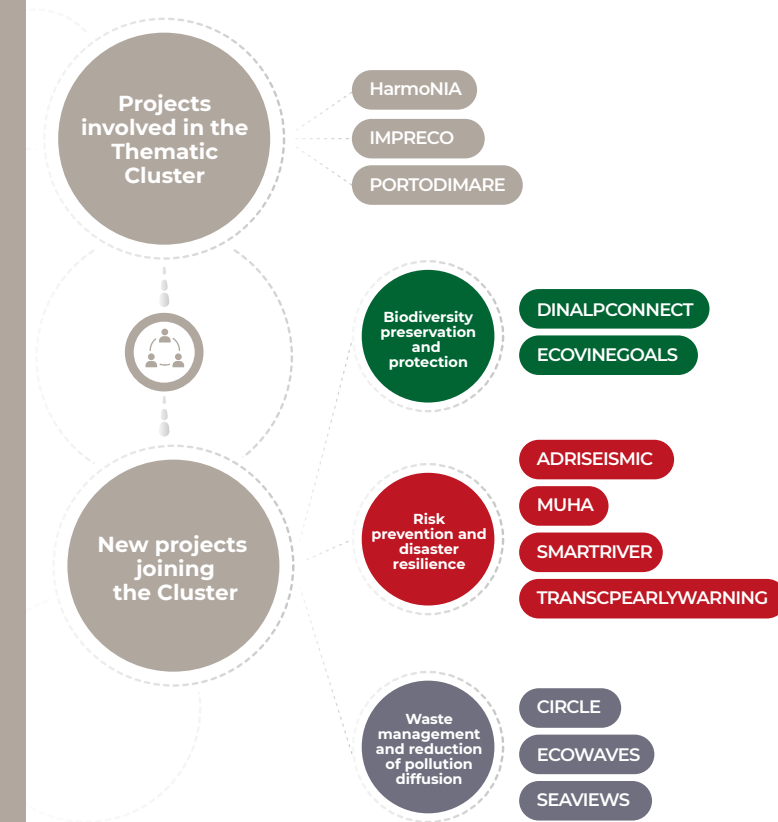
Projects involved in the Thematic Cluster

HarmoNIA

IMPRECO

PORTODIMARE

New projects joining the Cluster

Biodiversity preservation and protection

DINALPCONNECT

ECOVINEGOALS

Risk prevention and disaster resilience

ADRISEISMIC

MUHA

SMARTRIVER

TRANSCPEARLYWARNING

Waste management and reduction of pollution diffusion

CIRCLE

ECOWAVES

SEAVIEWS